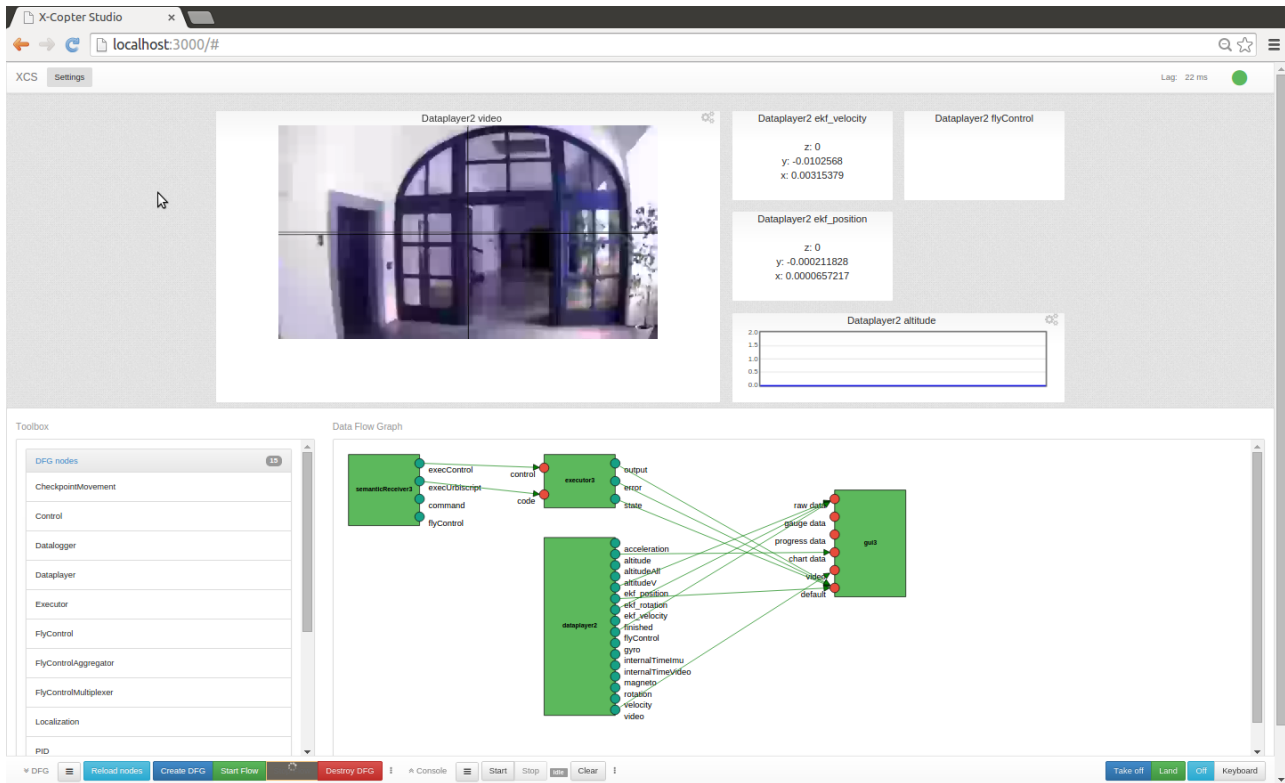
X-Copter Studio ×

localhost:3000/#

XCS Settings

Lag: 22 ms

Dataplayer2 video

Dataplayer2 ekf_velocity

z: 0
y: -0.0102568
x: 0.00315379

Dataplayer2 flyControl

Dataplayer2 ekf_position

z: 0
y: -0.000211828
x: 0.0000657217

Dataplayer2 altitude

2.0
1.5
1.0
0.5
0.0

Toolbox

DFG nodes 15

CheckpointMovement

Control

Datalogger

Dataplayer

Executor

FlyControl

FlyControlAggregator

FlyControlMultiplexer

Localization

PID

Data Flow Graph

semanticReceiver3
execControl
execUrbiscript
command
flyControl

control
code
executor3
output
error
state

dataplayer2
acceleration
altitude
altitudeAll
altitudeV
ekf_position
ekf_rotation
ekf_velocity
finished
flyControl
gyro
internalTimeImu
internalTimeVideo
magneto
rotation
velocity
video

raw data
gauge data
progress data
chart data
video
default
gui3

DFG | Reload nodes | Create DFG | Start Flow | Destroy DFG | Console | Start | Stop | Idle | Clear

Take off | Land | Off | Keyboard